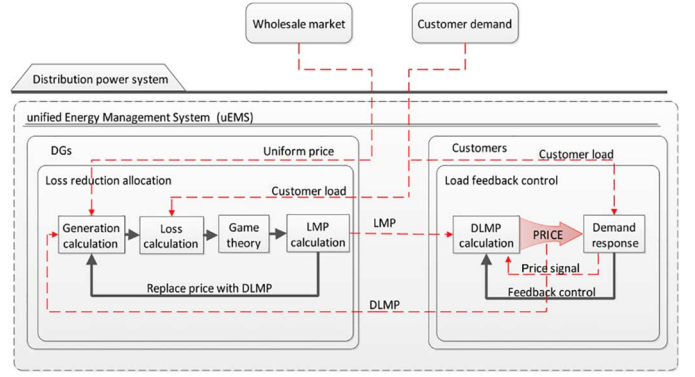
Wholesale market

Customer demand

Distribution power system

unified Energy Management System (uEMS)

DGs

Uniform price

Loss reduction allocation

Customer load

Generation calculation

Loss calculation

Game theory

LMP calculation

Replace price with DLMP

LMP

Customers

Customer load

Load feedback control

DLMP calculation

PRICE

Demand response

Price signal

Feedback control

DLMP